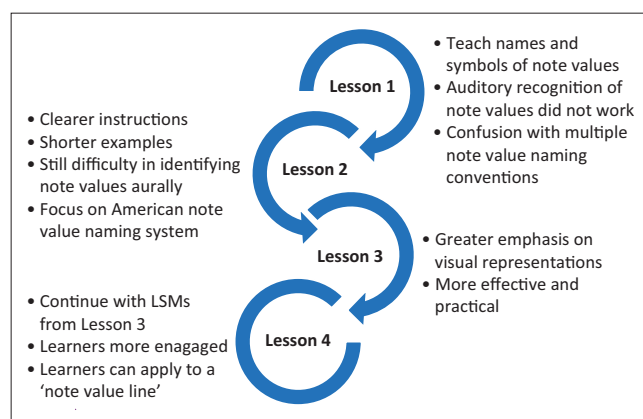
Lesson 1

• Teach names and symbols of note values
• Auditory recognition of note values did not work
• Confusion with multiple note value naming conventions

• Clearer instructions
• Shorter examples
• Still difficulty in identifying note values aurally
• Focus on American note value naming system

Lesson 2

Lesson 3

• Greater emphasis on visual representations
• More effective and practical

• Continue with LSMs from Lesson 3
• Learners more enagaged
• Learners can apply to a 'note value line'

Lesson 4